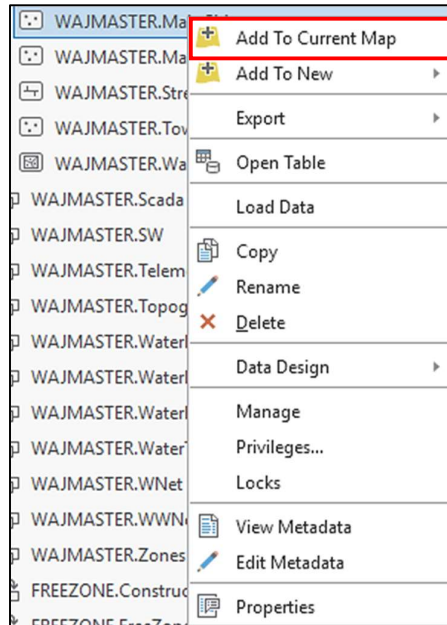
WAJMASTER.Ma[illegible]
WAJMASTER.Ma
WAJMASTER.Stre
WAJMASTER.Tov
WAJMASTER.Wa
WAJMASTER.Scada
WAJMASTER.SW
WAJMASTER.Telem
WAJMASTER.Topog
WAJMASTER.Waterl
WAJMASTER.Waterl
WAJMASTER.Waterl
WAJMASTER.Water
WAJMASTER.WNet
WAJMASTER.WWN
WAJMASTER.Zones
FREEZONE.Constru
FREEZONE.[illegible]

Add To Current Map
Add To New
Export
Open Table
Load Data
Copy
Rename
Delete
Data Design
Manage
Privileges...
Locks
View Metadata
Edit Metadata
Properties